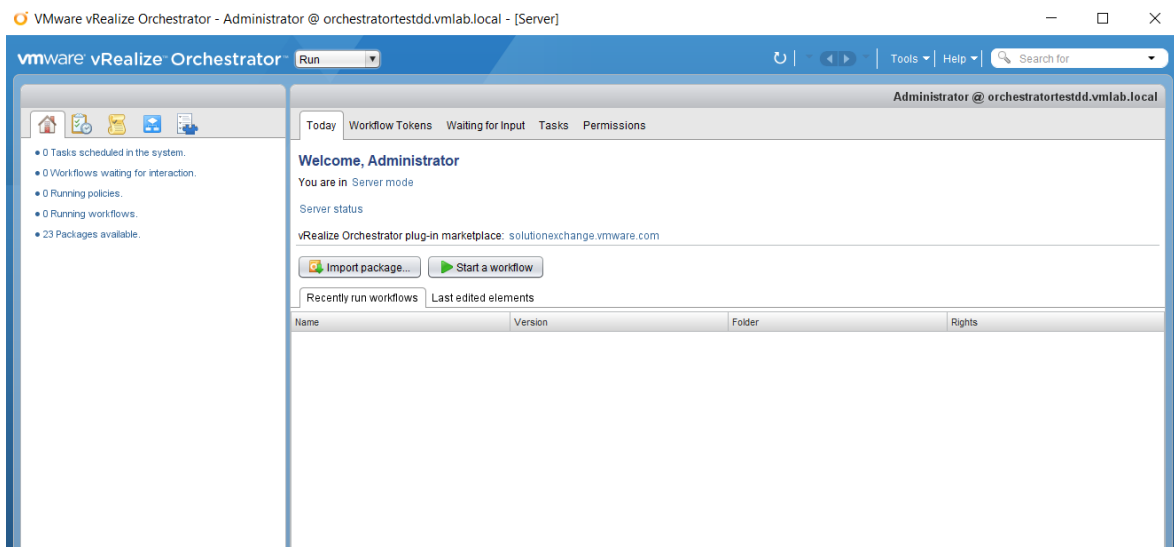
VMware vRealize Orchestrator - Administrator @ orchestratortestdd.vmlab.local - [Server]

vmware vRealize Orchestrator Run

Tools Help Search for

Administrator @ orchestratortestdd.vmlab.local

• 0 Tasks scheduled in the system.
• 0 Workflows waiting for interaction.
• 0 Running policies.
• 0 Running workflows.
• 23 Packages available.

Today Workflow Tokens Waiting for Input Tasks Permissions

Welcome, Administrator

You are in Server mode

Server status

vRealize Orchestrator plug-in marketplace: solutionexchange.vmware.com

Import package... Start a workflow

Recently run workflows Last edited elements

| Name | Version | Folder | Rights |
|---|---|---|---|